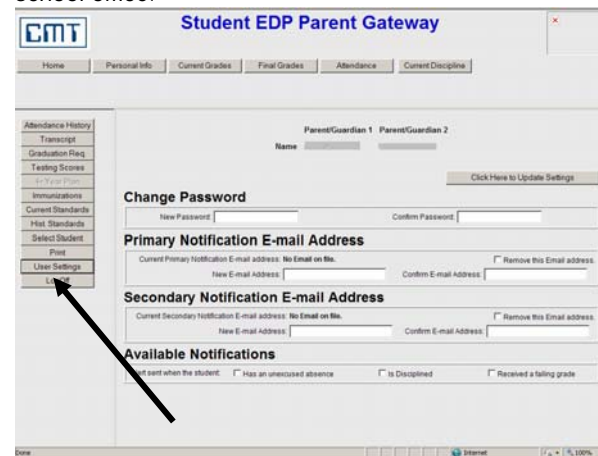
school office.

CMT

Student EDP Parent Gateway

Home | Personal Info | Current Grades | Final Grades | Attendance | Current Discipline

Attendance History
Transcript
Graduation Req
Testing Scores
4-Year Plan
Immunizations
Current Standards
Hist. Standards
Select Student
Print
User Settings
Lo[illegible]

Parent/Guardian 1 Parent/Guardian 2
Name

Click Here to Update Settings

Change Password
New Password: Confirm Password:

Primary Notification E-mail Address
Current Primary Notification E-mail address: No Email on file. Remove this Email address.
New E-mail Address: Confirm E-mail Address:

Secondary Notification E-mail Address
Current Secondary Notification E-mail address: No Email on file. Remove this Email address.
New E-mail Address: Confirm E-mail Address:

Available Notifications
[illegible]ert sent when the student: Has an unexcused absence Is Disciplined Received a failing grade

Done Internet 100%